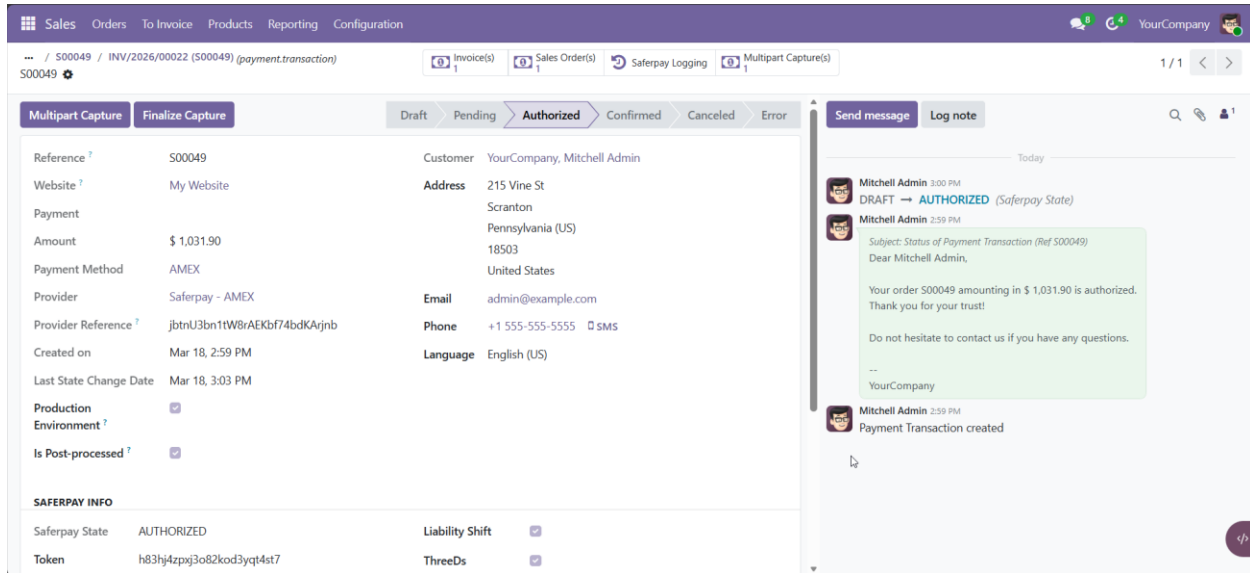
Sales Orders To Invoice Products Reporting Configuration 8 4 YourCompany

... / S00049 / INV/2026/00022 (S00049) (payment.transaction)
S00049

Invoice(s) 1 Sales Order(s) 1 Saferpay Logging Multipart Capture(s) 1

1 / 1

Multipart Capture Finalize Capture

Draft Pending Authorized Confirmed Canceled Error

Reference ? S00049
Website ? My Website
Payment
Amount $ 1,031.90
Payment Method AMEX
Provider Saferpay - AMEX
Provider Reference ? jbtnU3bn1tW8rAEKbf74bdKArjnb
Created on Mar 18, 2:59 PM
Last State Change Date Mar 18, 3:03 PM
Production Environment ?
Is Post-processed ?

Customer YourCompany, Mitchell Admin
Address 215 Vine St
Scranton
Pennsylvania (US)
18503
United States
Email admin@example.com
Phone +1 555-555-5555 SMS
Language English (US)

SAFERPAY INFO

Saferpay State AUTHORIZED
Token h83hj4zpxj3o82kod3yqt4st7
Liability Shift
ThreeDs

Send message Log note

1

Today

Mitchell Admin 3:00 PM
DRAFT → AUTHORIZED (Saferpay State)

Mitchell Admin 2:59 PM
Subject: Status of Payment Transaction (Ref S00049)
Dear Mitchell Admin,

Your order S00049 amounting in $ 1,031.90 is authorized. Thank you for your trust!

Do not hesitate to contact us if you have any questions.

--
YourCompany

Mitchell Admin 2:59 PM
Payment Transaction created